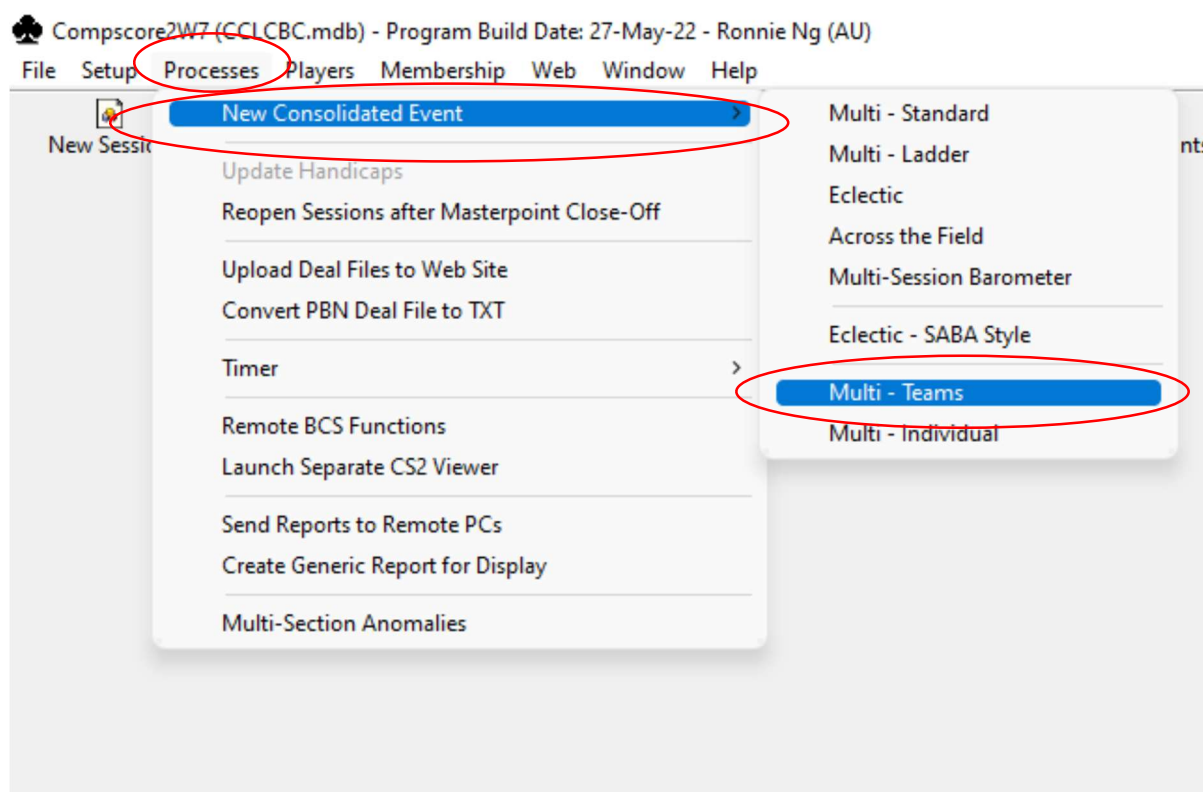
Compscore2W7 (CCLCBC.mdb) - Program Build Date: 27-May-22 - Ronnie Ng (AU)

File Setup Processes Players Membership Web Window Help

New Sessi

New Consolidated Event

Update Handicaps
Reopen Sessions after Masterpoint Close-Off

Upload Deal Files to Web Site
Convert PBN Deal File to TXT

Timer

Remote BCS Functions
Launch Separate CS2 Viewer

Send Reports to Remote PCs
Create Generic Report for Display

Multi-Section Anomalies

Multi - Standard
Multi - Ladder
Eclectic
Across the Field
Multi-Session Barometer

Eclectic - SABA Style

Multi - Teams
Multi - Individual

nt